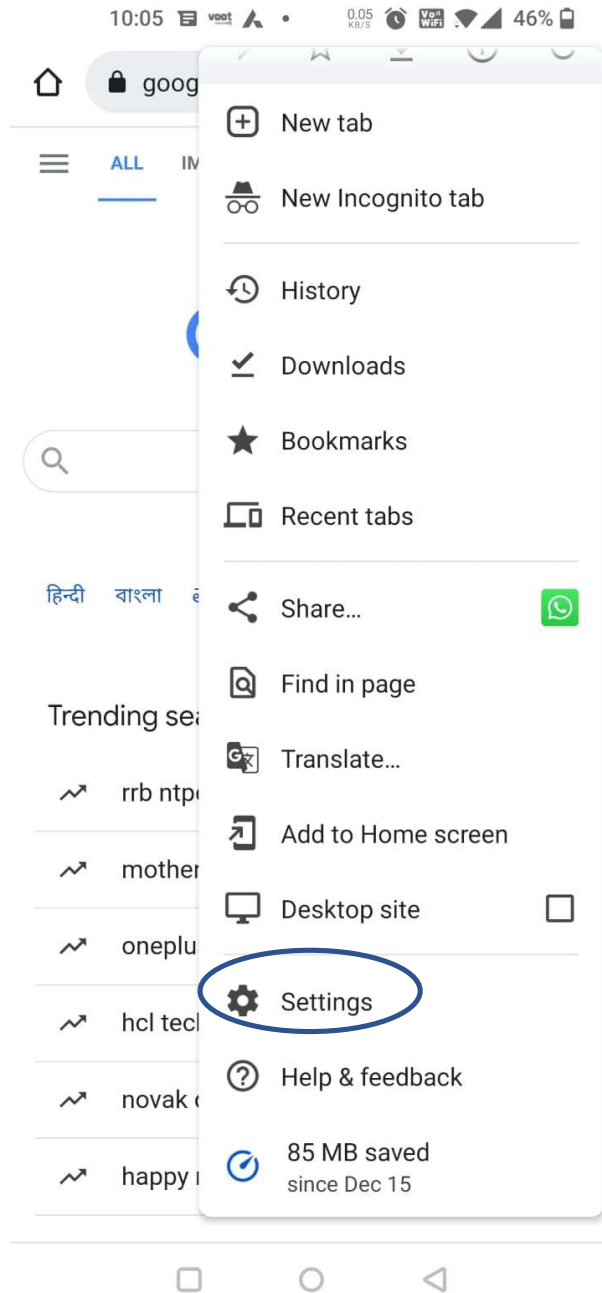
10:05 voot 0.05 KB/S Vo WiFi 46%

goog

ALL IM

New tab

New Incognito tab

History

Downloads

Bookmarks

Recent tabs

Share...

Find in page

Translate...

Add to Home screen

Desktop site

Settings

Help & feedback

85 MB saved
since Dec 15

हिन्दी বাংলা

Trending sea

rrb ntp

mother

oneplu

hcl tec

novak

happy